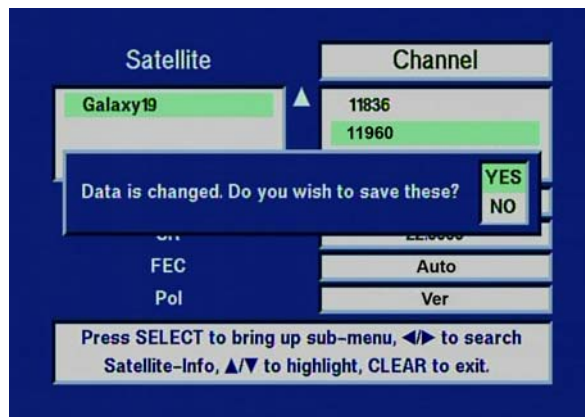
Satellite

Channel

Galaxy19

11836

11960

Data is changed. Do you wish to save these?

YES

NO

SR

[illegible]

FEC

Auto

Pol

Ver

Press SELECT to bring up sub-menu, ◀/▶ to search Satellite-Info, ▲/▼ to highlight, CLEAR to exit.